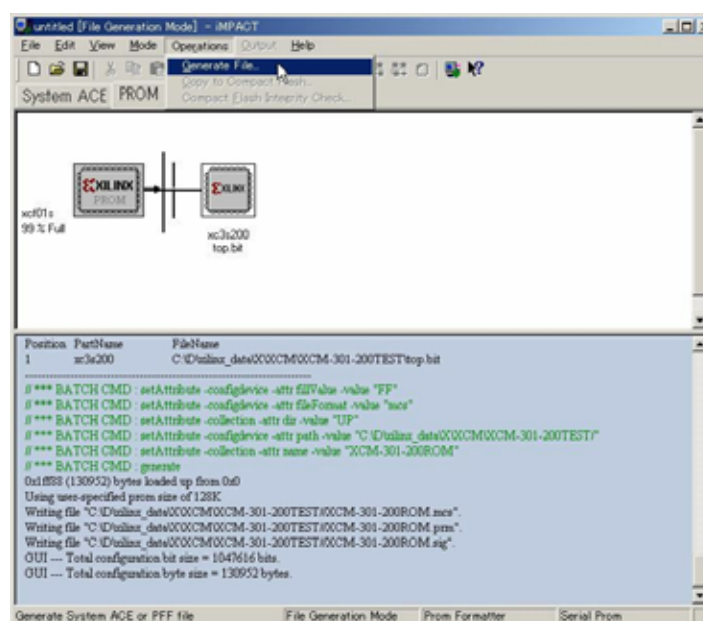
untitled [File Generation Mode] - iMPACT

File Edit View Mode Operations Output Help

Generate File...
Copy to Compact Flash...
Compact Flash Integrity Check...

System ACE PROM

XILINX PROM

XILINX

xcf01s
99 % Full

xc3s200
top.bit

Position PartName FileName
1 xc3s200 C:\D\xilinx_data\XCM\XCM-301-200TEST\top.bit

// *** BATCH CMD : setAttribute -configdevice -attr fillValue -value "FF"
// *** BATCH CMD : setAttribute -configdevice -attr fileFormat -value "mcs"
// *** BATCH CMD : setAttribute -collection -attr dir -value "UP"
// *** BATCH CMD : setAttribute -configdevice -attr path -value "C:\D\xilinx_data\XCM\XCM-301-200TEST\"
// *** BATCH CMD : setAttribute -collection -attr name -value "XCM-301-200ROM"
// *** BATCH CMD : generate
0x1ff88 (130952) bytes loaded up from 0x0
Using user-specified prom size of 128K
Writing file "C:\D\xilinx_data\XCM\XCM-301-200TEST\XCM-301-200ROM.mcs".
Writing file "C:\D\xilinx_data\XCM\XCM-301-200TEST\XCM-301-200ROM.prm".
Writing file "C:\D\xilinx_data\XCM\XCM-301-200TEST\XCM-301-200ROM.sig".
GUI --- Total configuration bit size = 1047616 bits.
GUI --- Total configuration byte size = 130952 bytes.

Generate System ACE or PFF file | File Generation Mode | Prom Formatter | Serial Prom